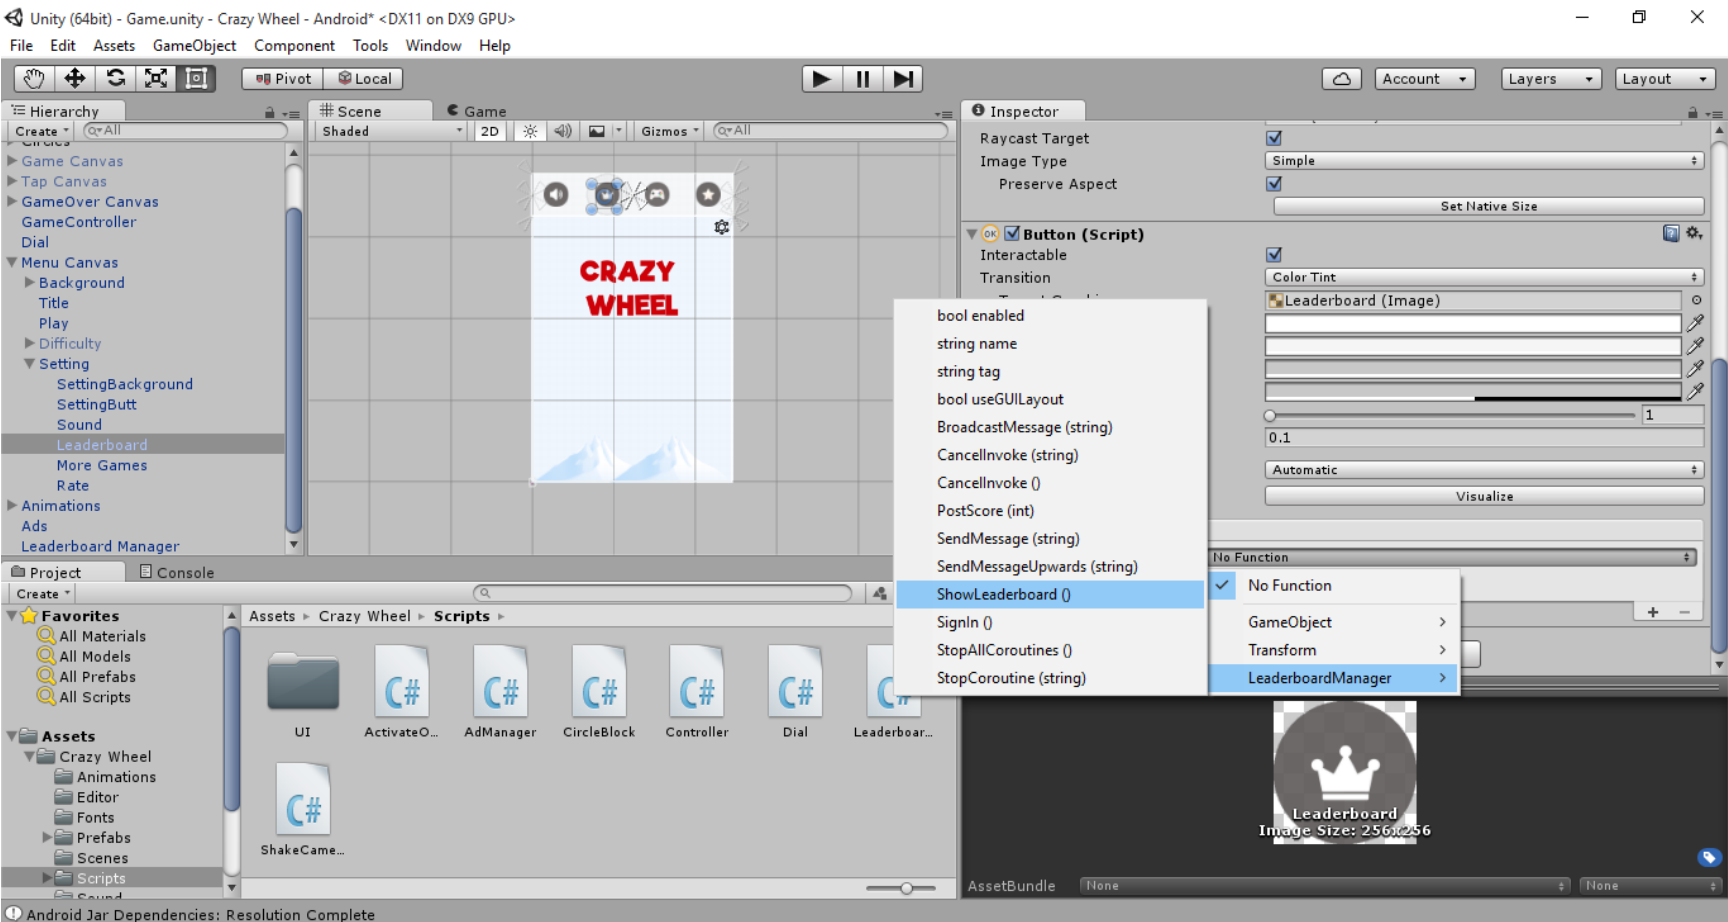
Unity (64bit) - Game.unity - Crazy Wheel - Android* <DX11 on DX9 GPU>
File Edit Assets GameObject Component Tools Window Help

Pivot Local
Account Layers Layout

Hierarchy
Create
Game Canvas
Tap Canvas
GameOver Canvas
GameController
Dial
Menu Canvas
Background
Title
Play
Difficulty
Setting
SettingBackground
SettingButt
Sound
Leaderboard
More Games
Rate
Animations
Ads
Leaderboard Manager

Scene
Game
Shaded 2D Gizmos All

CRAZY WHEEL

Inspector
Raycast Target
Image Type Simple
Preserve Aspect
Set Native Size
Button (Script)
Interactable
Transition Color Tint
Leaderboard (Image)
1
0.1
Automatic
Visualize

bool enabled
string name
string tag
bool useGUILayout
BroadcastMessage (string)
CancelInvoke (string)
CancelInvoke ()
PostScore (int)
SendMessage (string)
SendMessageUpwards (string)
ShowLeaderboard ()
SignIn ()
StopAllCoroutines ()
StopCoroutine (string)

No Function
No Function
GameObject
Transform
LeaderboardManager

Project
Console
Create
Favorites
All Materials
All Models
All Prefabs
All Scripts
Assets
Crazy Wheel
Animations
Editor
Fonts
Prefabs
Scenes
Scripts
Sound

Assets ▸ Crazy Wheel ▸ Scripts ▸
UI
ActivateO...
AdManager
CircleBlock
Controller
Dial
Leaderboar...
ShakeCame...

Leaderboard
Image Size: 256x256
AssetBundle None None

Android Jar Dependencies: Resolution Complete